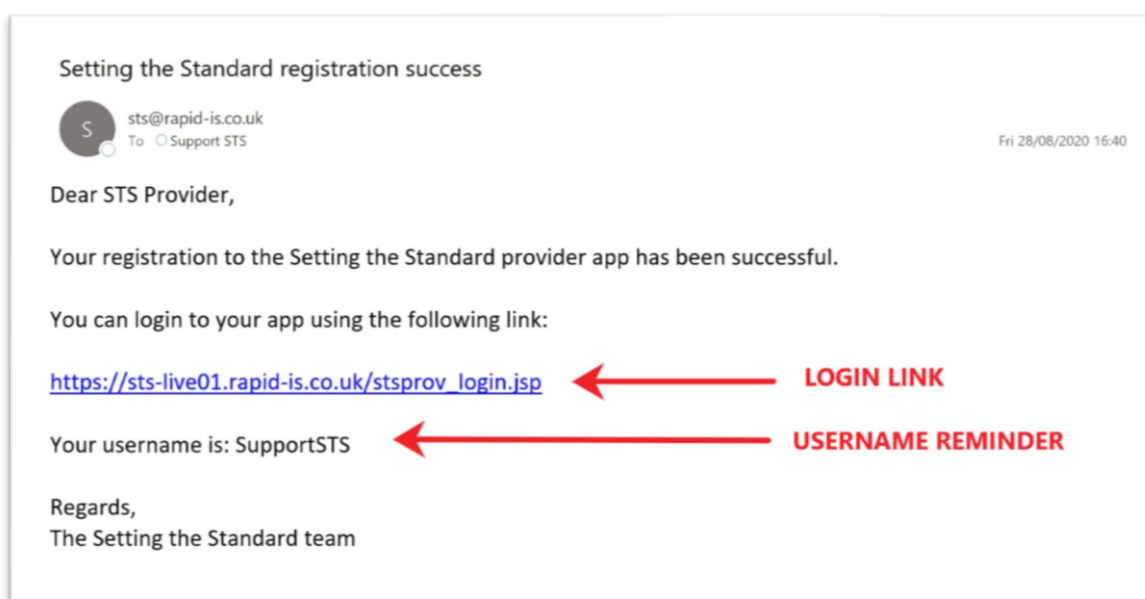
Setting the Standard registration success

S
sts@rapid-is.co.uk
To Support STS

Fri 28/08/2020 16:40

Dear STS Provider,

Your registration to the Setting the Standard provider app has been successful.

You can login to your app using the following link:

https://sts-live01.rapid-is.co.uk/stsprov_login.jsp

LOGIN LINK

Your username is: SupportSTS

USERNAME REMINDER

Regards,
The Setting the Standard team